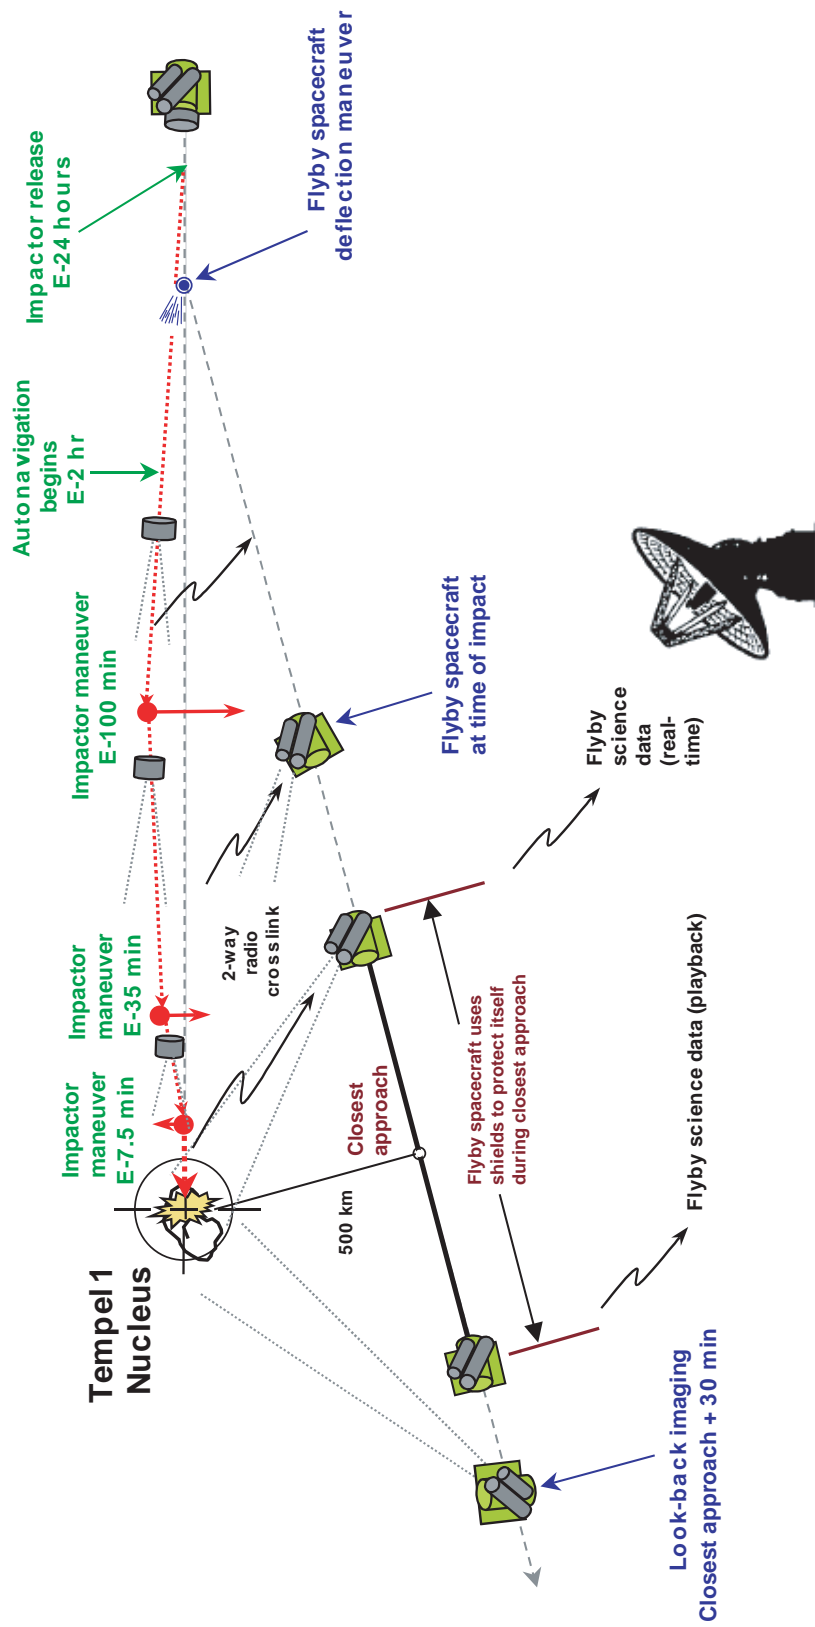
Tempel 1 Nucleus

Impactor maneuver E-7.5 min

Impactor maneuver E-35 min

Impactor maneuver E-100 min

Autonavigation begins E-2 hr

Impactor release E-24 hours

Flyby spacecraft deflection maneuver

Flyby spacecraft at time of impact

2-way radio crosslink

500 km

Closest approach

Flyby spacecraft uses shields to protect itself during closest approach

Flyby science data (real-time)

Flyby science data (playback)

Look-back imaging Closest approach + 30 min